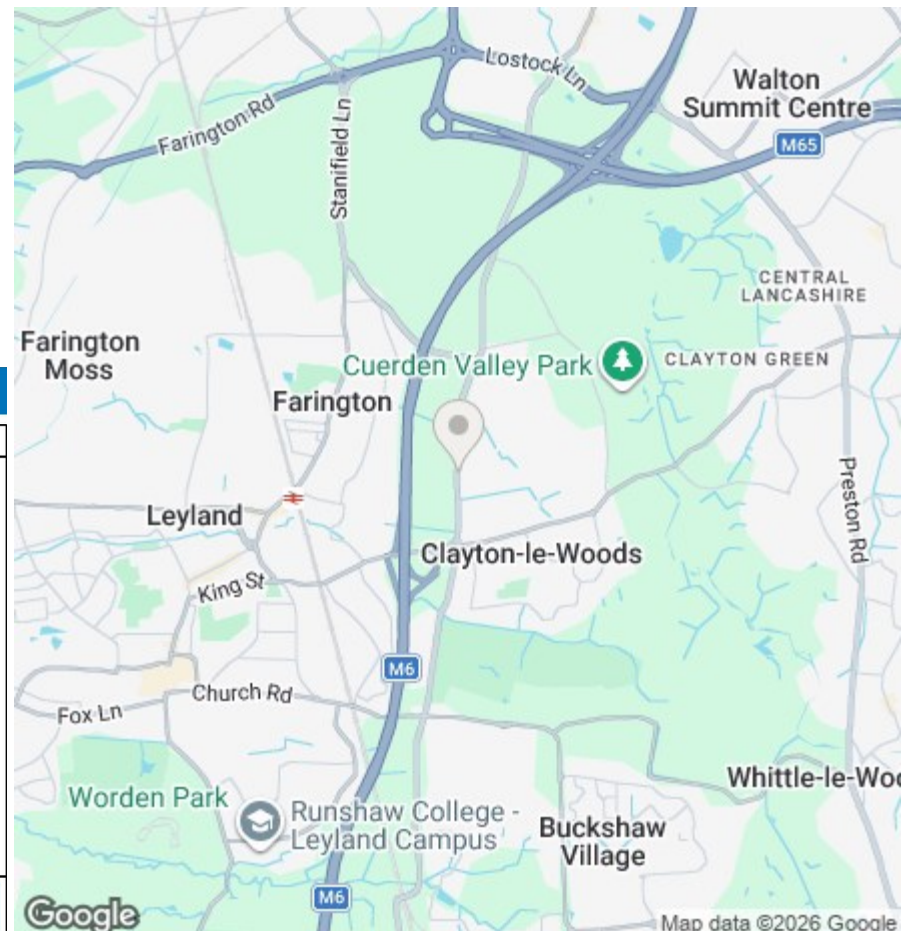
Lostock Ln
Walton Summit Centre
Farington Rd
Stanifield Ln
M65
CENTRAL LANCASHIRE
Farington Moss
Cuerden Valley Park
CLAYTON GREEN
Farington
Preston Rd
Leyland
Clayton-le-Woods
King St
M6
Church Rd
Fox Ln
Whittle-le-Wo
Worden Park
Runshaw College - Leyland Campus
Buckshaw Village
M6
Google
Map data ©2026 Google